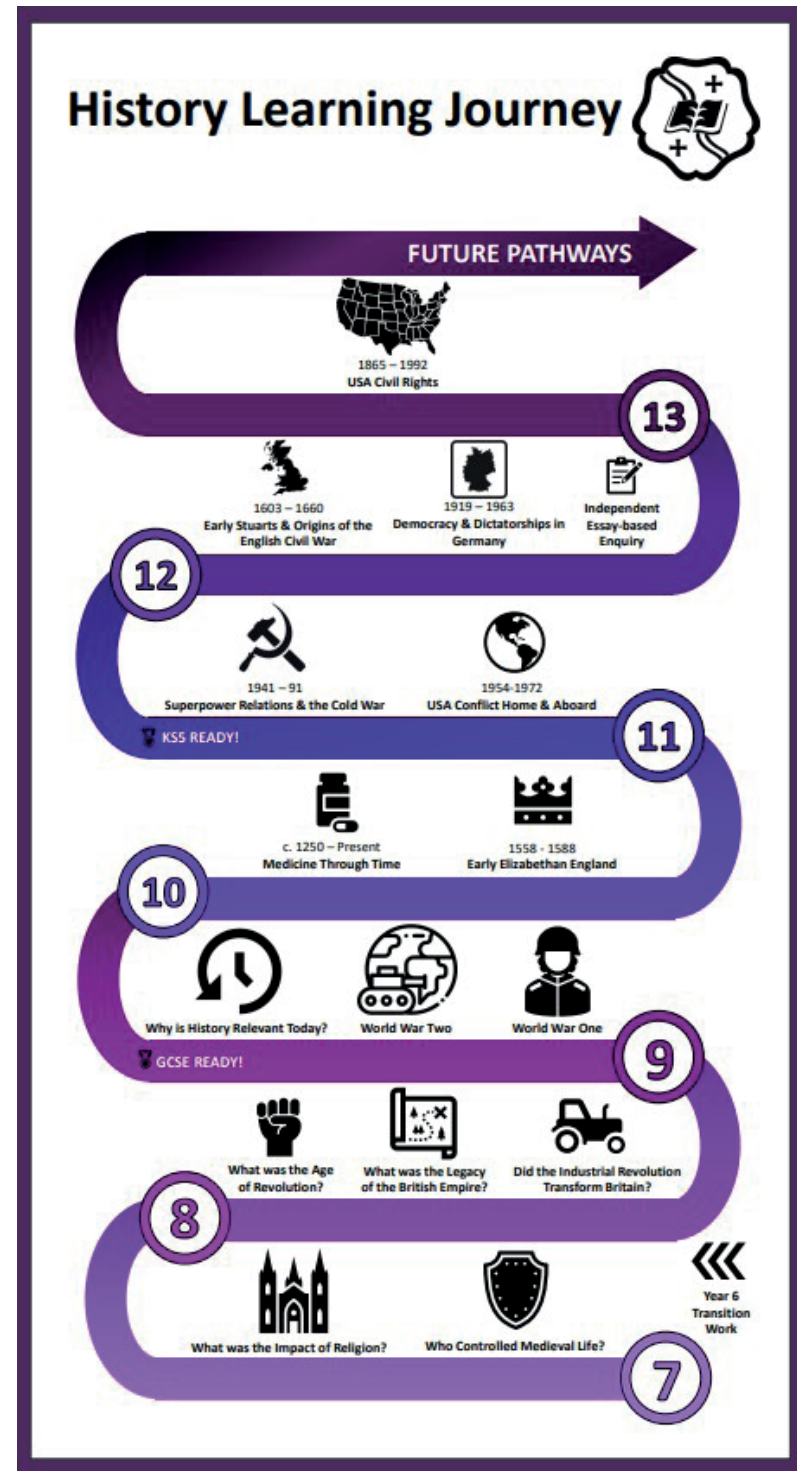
History Learning Journey

FUTURE PATHWAYS

1865 – 1992
USA Civil Rights

13

1603 – 1660
Early Stuarts & Origins of the English Civil War

1919 – 1963
Democracy & Dictatorships in Germany

Independent Essay-based Enquiry

12

1941 – 91
Superpower Relations & the Cold War

1954-1972
USA Conflict Home & Aboard

KS5 READY!

11

c. 1250 – Present
Medicine Through Time

1558 - 1588
Early Elizabethan England

10

Why is History Relevant Today?

World War Two

World War One

GCSE READY!

9

What was the Age of Revolution?

What was the Legacy of the British Empire?

Did the Industrial Revolution Transform Britain?

8

What was the Impact of Religion?

Who Controlled Medieval Life?

Year 6 Transition Work

7